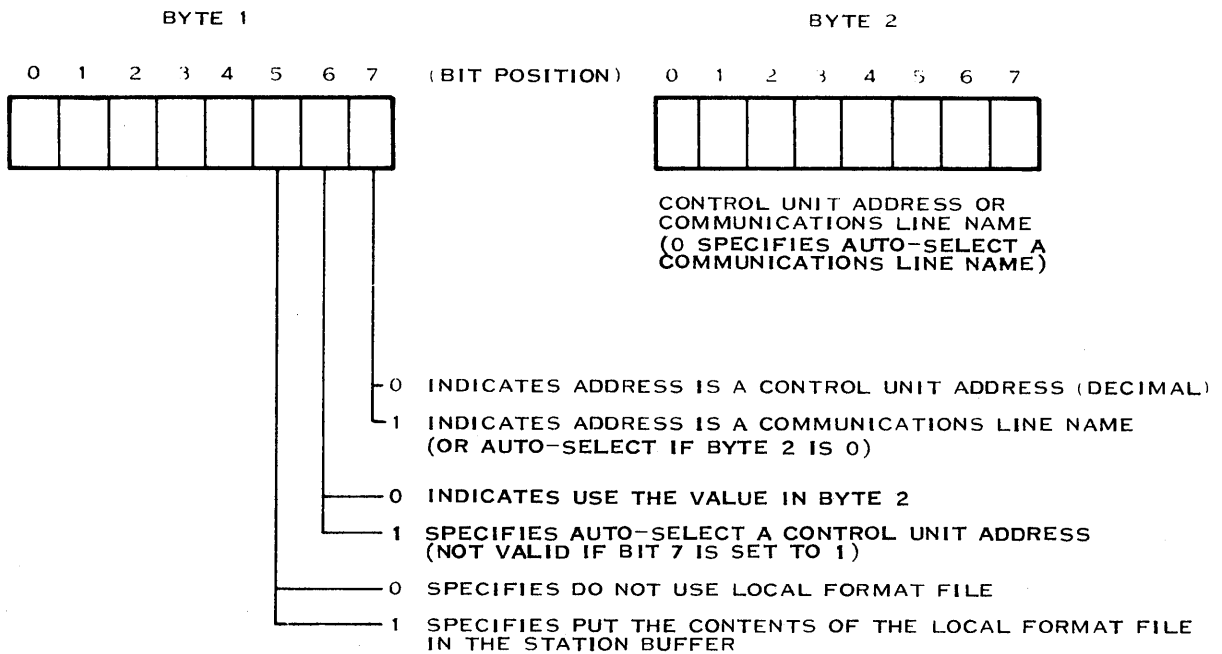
BYTE 1

BYTE 2

0 1 2 3 4 5 6 7 (BIT POSITION) 0 1 2 3 4 5 6 7

CONTROL UNIT ADDRESS OR COMMUNICATIONS LINE NAME (0 SPECIFIES AUTO-SELECT A COMMUNICATIONS LINE NAME)

0 INDICATES ADDRESS IS A CONTROL UNIT ADDRESS (DECIMAL)

1 INDICATES ADDRESS IS A COMMUNICATIONS LINE NAME (OR AUTO-SELECT IF BYTE 2 IS 0)

0 INDICATES USE THE VALUE IN BYTE 2

1 SPECIFIES AUTO-SELECT A CONTROL UNIT ADDRESS (NOT VALID IF BIT 7 IS SET TO 1)

0 SPECIFIES DO NOT USE LOCAL FORMAT FILE

1 SPECIFIES PUT THE CONTENTS OF THE LOCAL FORMAT FILE IN THE STATION BUFFER